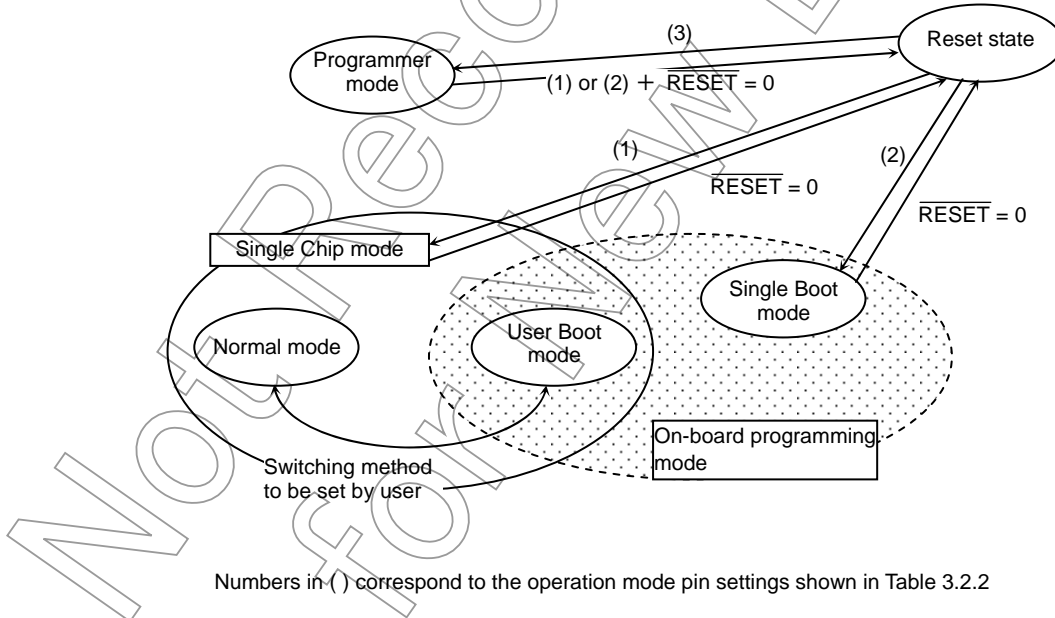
(3)

Programmer mode

(1) or (2) + $\overline{RESET}$ = 0

Reset state

(1)

$\overline{RESET}$ = 0

(2)

$\overline{RESET}$ = 0

Single Chip mode

Single Boot mode

Normal mode

User Boot mode

On-board programming mode

Switching method to be set by user

Numbers in ( ) correspond to the operation mode pin settings shown in Table 3.2.2

Not Recommended for New Design